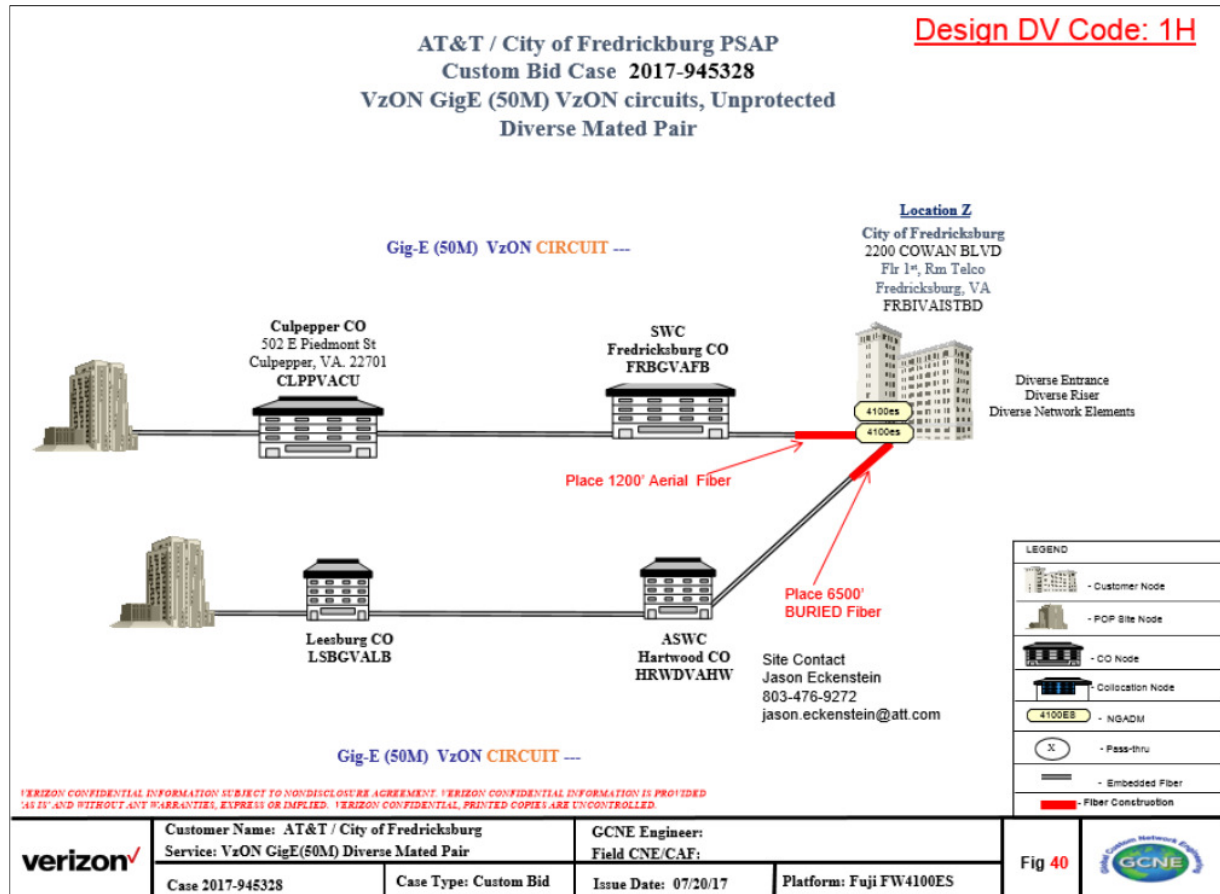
Design DV Code: 1H

AT&T / City of Fredrickburg PSAP
Custom Bid Case 2017-945328
VzON GigE (50M) VzON circuits, Unprotected
Diverse Mated Pair

Gig-E (50M) VzON CIRCUIT ---

Location Z
City of Fredricksburg
2200 COWAN BLVD
Flr 1st, Rm Telco
Fredricksburg, VA
FRBIVAISTBD

Culpepper CO
502 E Piedmont St
Culpepper, VA. 22701
CLPPVACU

SWC
Fredricksburg CO
FRBGVAFB

Diverse Entrance
Diverse Riser
Diverse Network Elements

4100es
4100es

Place 1200' Aerial Fiber

Place 6500' BURIED Fiber

Leesburg CO
LSBGVALB

ASWC
Hartwood CO
HRWDVAHW

Site Contact
Jason Eckenstein
803-476-9272
jason.eckenstein@att.com

Gig-E (50M) VzON CIRCUIT ---

LEGEND
- Customer Node
- POP Site Node
- CO Node
- Collocation Node
4100ES - NGADM
X - Pass-thru
- Embedded Fiber
- Fiber Construction

VERIZON CONFIDENTIAL INFORMATION SUBJECT TO NONDISCLOSURE AGREEMENT. VERIZON CONFIDENTIAL INFORMATION IS PROVIDED "AS IS" AND WITHOUT ANY WARRANTIES, EXPRESS OR IMPLIED. VERIZON CONFIDENTIAL, PRINTED COPIES ARE UNCONTROLLED.

verizon✓

| Customer Name: AT&T / City of Fredricksburg<br>Service: VzON GigE(50M) Diverse Mated Pair | | GCNE Engineer:<br>Field CNE/CAF: | | Fig 40 |
|---|---|---|---|---|
| Case 2017-945328 | Case Type: Custom Bid | Issue Date: 07/20/17 | Platform: Fuji FW4100ES | |

GCNE